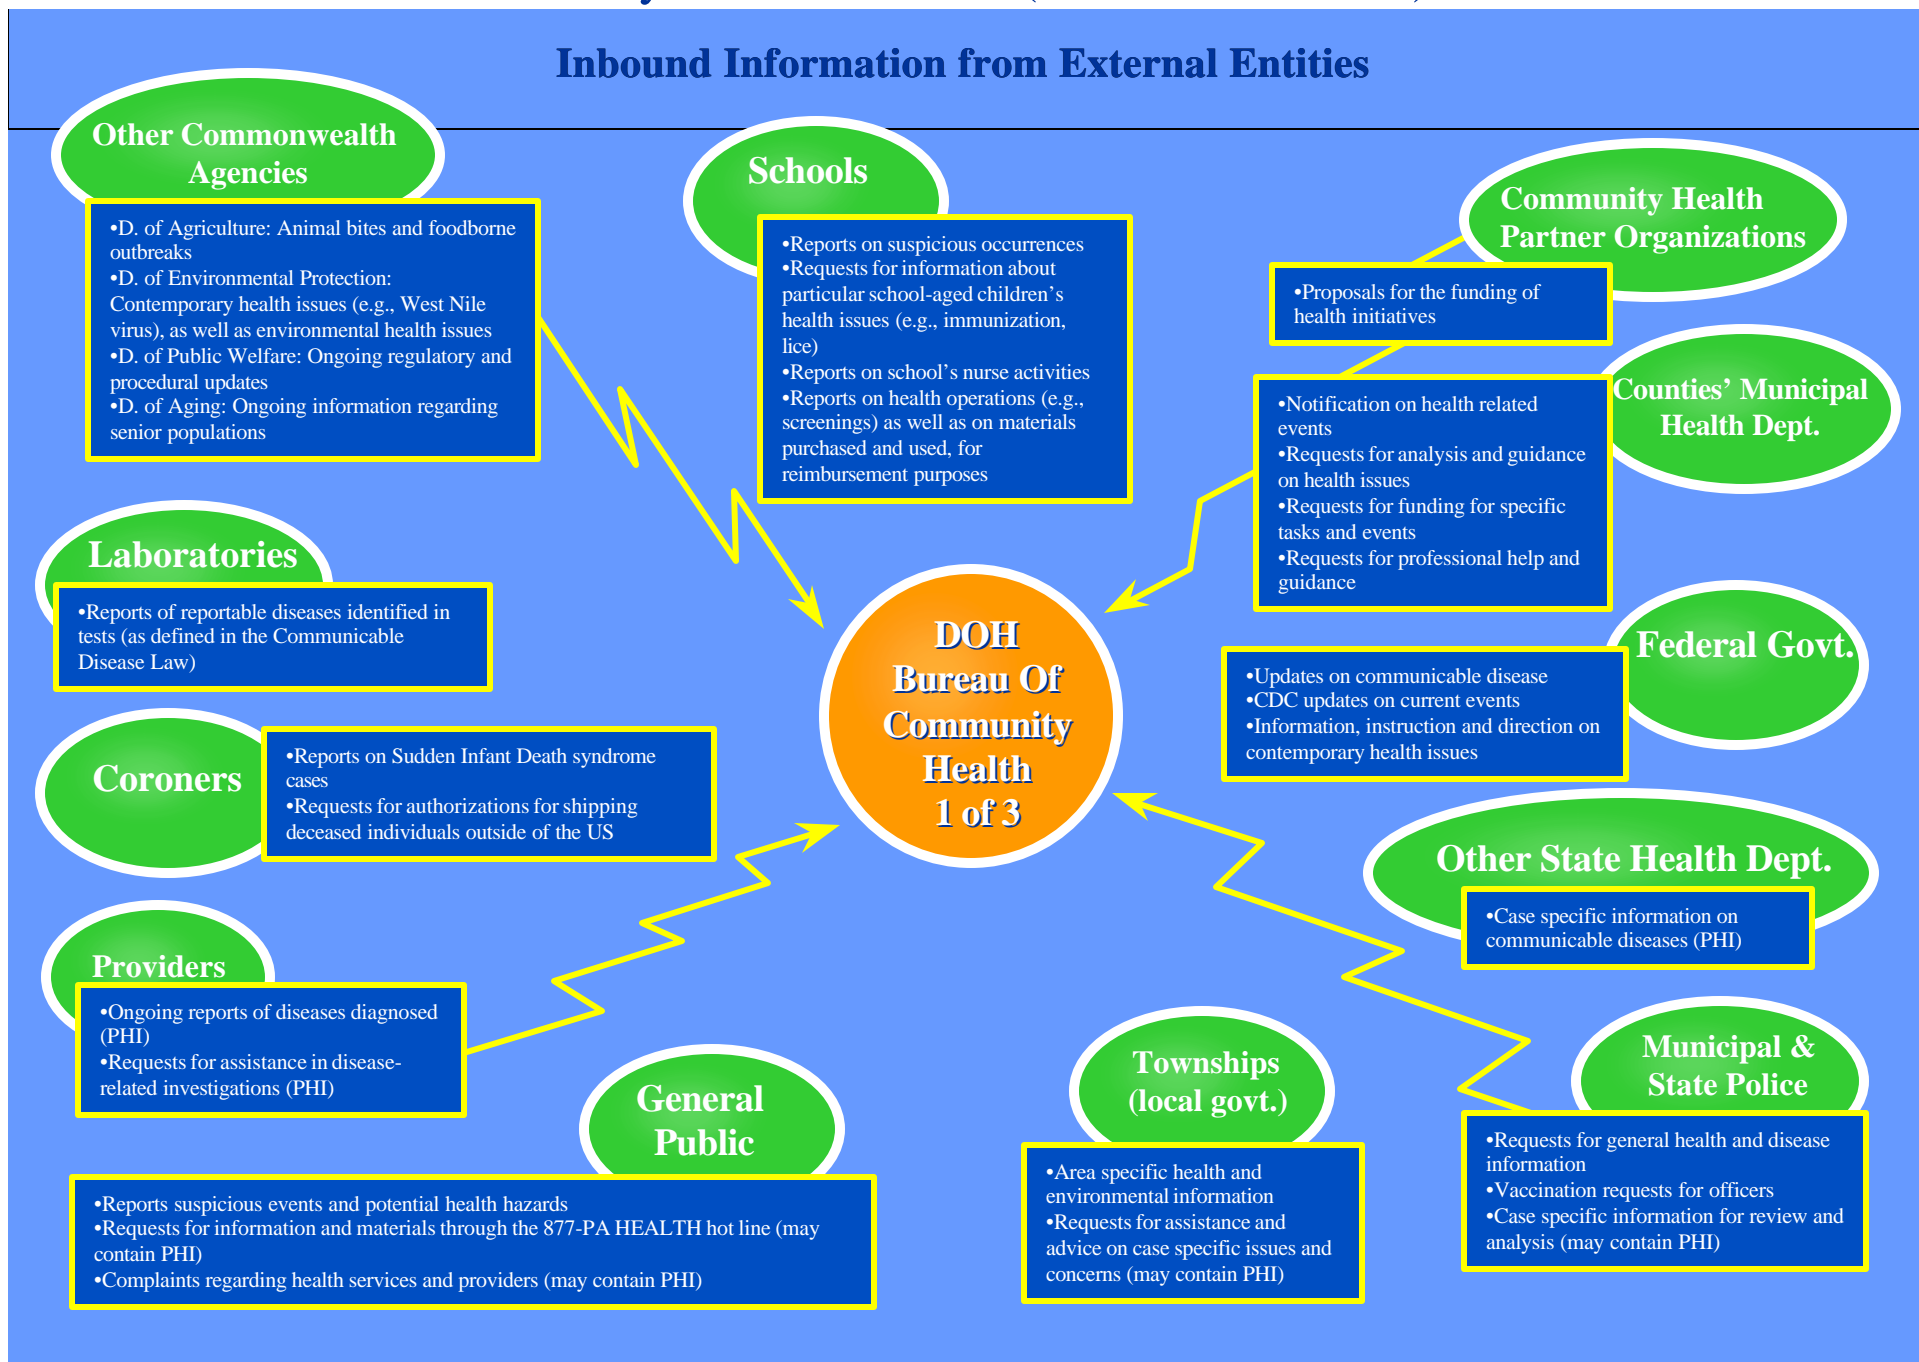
Inbound Information from External Entities

Other Commonwealth Agencies

•D. of Agriculture: Animal bites and foodborne outbreaks
•D. of Environmental Protection: Contemporary health issues (e.g., West Nile virus), as well as environmental health issues
•D. of Public Welfare: Ongoing regulatory and procedural updates
•D. of Aging: Ongoing information regarding senior populations

Schools

•Reports on suspicious occurrences
•Requests for information about particular school-aged children's health issues (e.g., immunization, lice)
•Reports on school's nurse activities
•Reports on health operations (e.g., screenings) as well as on materials purchased and used, for reimbursement purposes

Community Health Partner Organizations

•Proposals for the funding of health initiatives

Counties' Municipal Health Dept.

•Notification on health related events
•Requests for analysis and guidance on health issues
•Requests for funding for specific tasks and events
•Requests for professional help and guidance

Laboratories

•Reports of reportable diseases identified in tests (as defined in the Communicable Disease Law)

DOH Bureau Of Community Health 1 of 3

Federal Govt.

•Updates on communicable disease
•CDC updates on current events
•Information, instruction and direction on contemporary health issues

Coroners

•Reports on Sudden Infant Death syndrome cases
•Requests for authorizations for shipping deceased individuals outside of the US

Other State Health Dept.

•Case specific information on communicable diseases (PHI)

Providers

•Ongoing reports of diseases diagnosed (PHI)
•Requests for assistance in disease-related investigations (PHI)

General Public

•Reports suspicious events and potential health hazards
•Requests for information and materials through the 877-PA HEALTH hot line (may contain PHI)
•Complaints regarding health services and providers (may contain PHI)

Townships (local govt.)

•Area specific health and environmental information
•Requests for assistance and advice on case specific issues and concerns (may contain PHI)

Municipal & State Police

•Requests for general health and disease information
•Vaccination requests for officers
•Case specific information for review and analysis (may contain PHI)